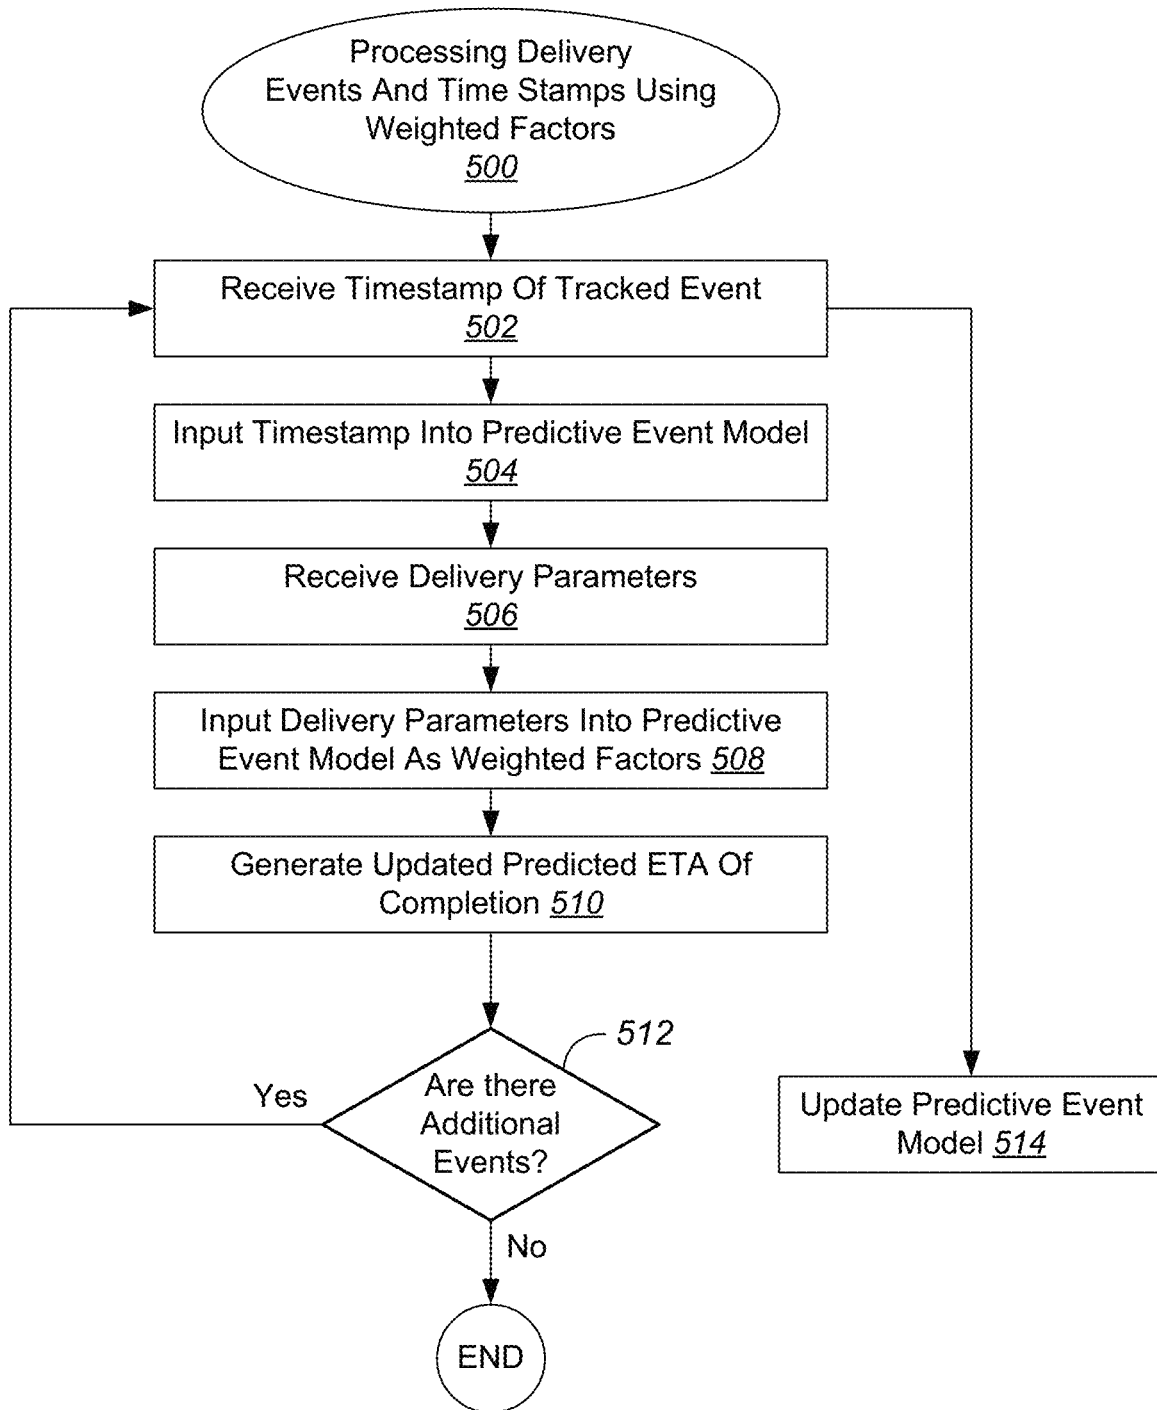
Processing Delivery Events And Time Stamps Using Weighted Factors
500

Receive Timestamp Of Tracked Event
502

Input Timestamp Into Predictive Event Model
504

Receive Delivery Parameters
506

Input Delivery Parameters Into Predictive Event Model As Weighted Factors 508

Generate Updated Predicted ETA Of Completion 510

512

Are there Additional Events?

Yes

No

END

Update Predictive Event Model 514